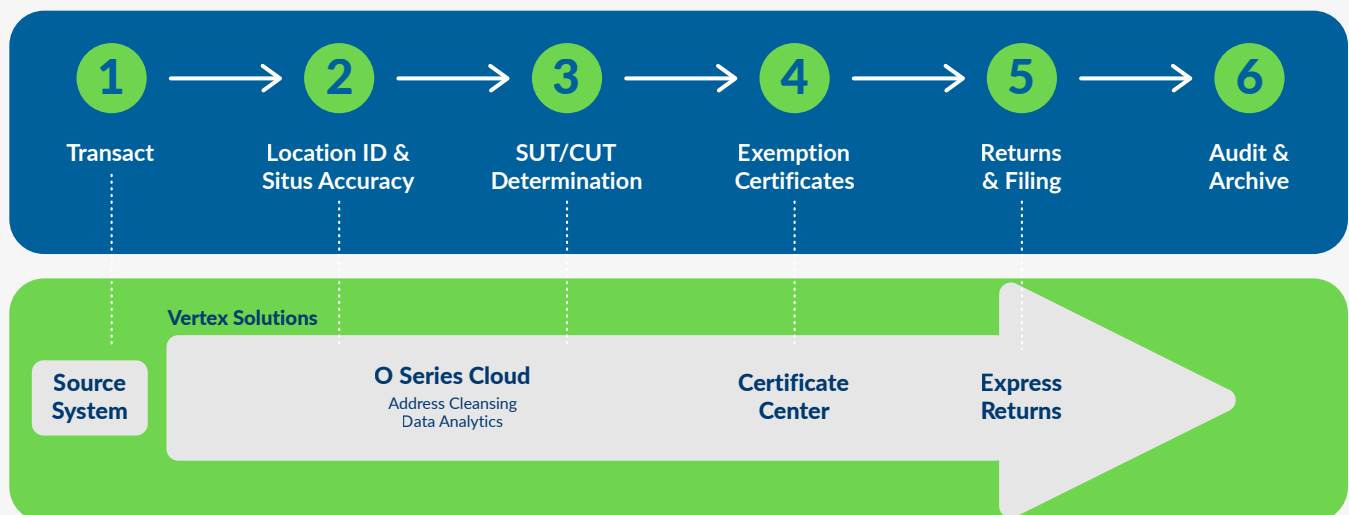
1 Transact

2 Location ID & Situs Accuracy

3 SUT/CUT Determination

4 Exemption Certificates

5 Returns & Filing

6 Audit & Archive

Vertex Solutions

Source System

O Series Cloud
Address Cleansing
Data Analytics

Certificate Center

Express Returns